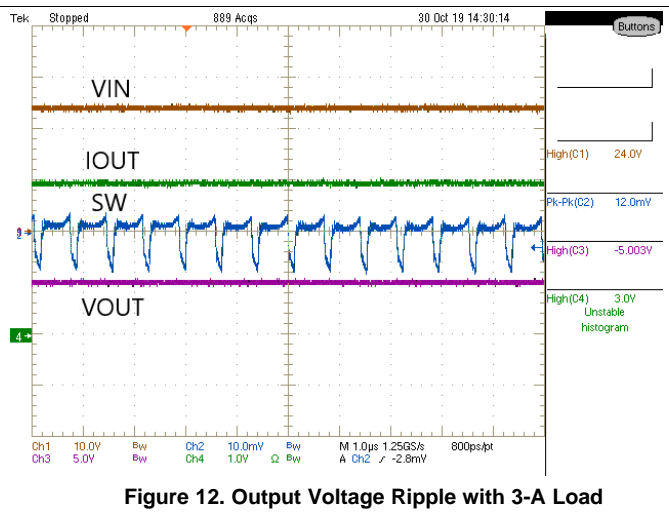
Tek Stopped 889 Acqs 30 Oct 19 14:30:14

Buttons

VIN

IOUT

SW

VOUT

High(C1) 24.0V

Pk-Pk(C2) 12.0mV

High(C3) -5.003V

High(C4) 3.0V
Unstable histogram

4

Ch1 10.0V $B_W$ Ch2 10.0mV $B_W$ M 1.0µs 1.25GS/s 800ps/pt
Ch3 5.0V $B_W$ Ch4 1.0V Ω $B_W$ A Ch2 ⟋ -2.8mV

Figure 12. Output Voltage Ripple with 3-A Load